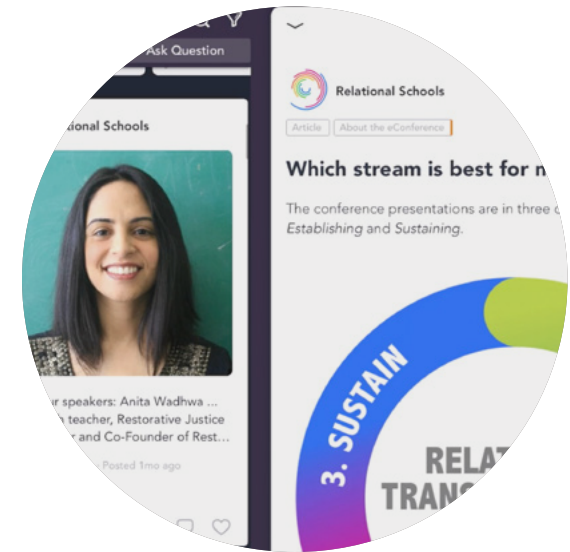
Ask Question

lational Schools

r speakers: Anita Wadhwa ... teacher, Restorative Justice r and Co-Founder of Rest...

Posted 1mo ago

Relational Schools

Article | About the eConference

Which stream is best for m

The conference presentations are in three c Establishing and Sustaining.

3. SUSTAIN

RELA TRANS